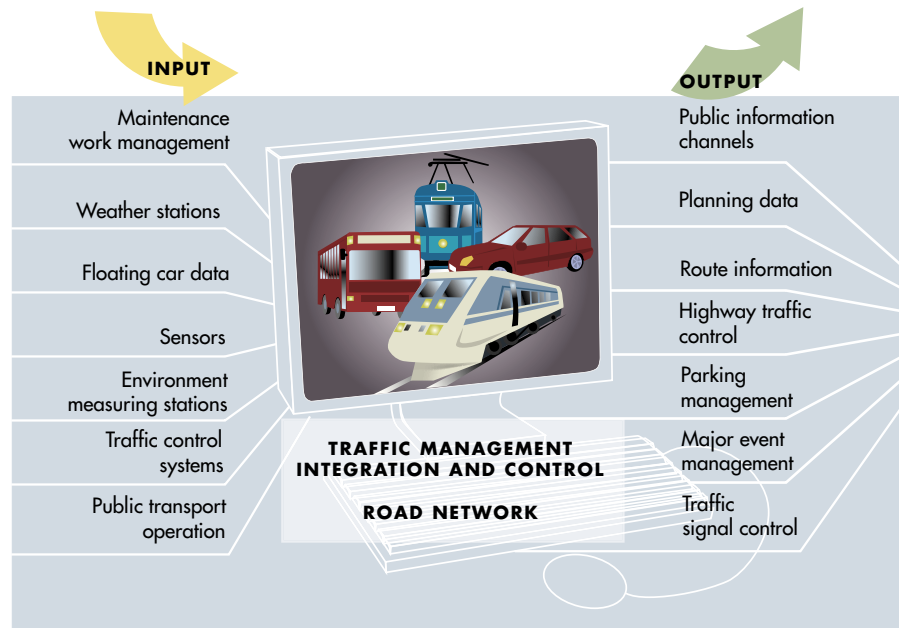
INPUT

Maintenance work management

Weather stations

Floating car data

Sensors

Environment measuring stations

Traffic control systems

Public transport operation

OUTPUT

Public information channels

Planning data

Route information

Highway traffic control

Parking management

Major event management

Traffic signal control

TRAFFIC MANAGEMENT INTEGRATION AND CONTROL

ROAD NETWORK